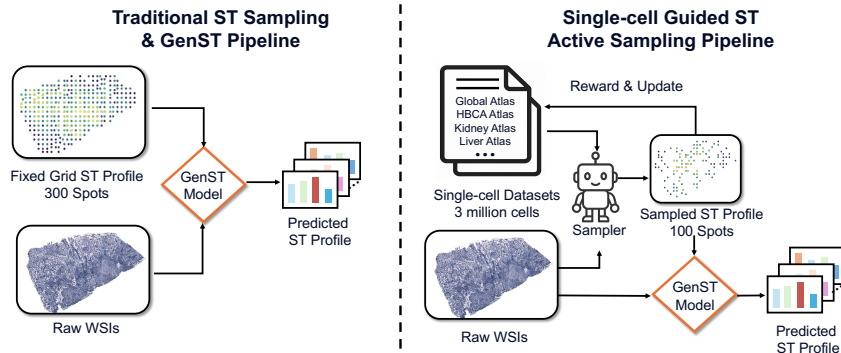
Traditional ST Sampling & GenST Pipeline

Fixed Grid ST Profile
300 Spots

GenST Model

Predicted ST Profile

Raw WSIs

Single-cell Guided ST Active Sampling Pipeline

Global Atlas
HBCA Atlas
Kidney Atlas
Liver Atlas
•••

Reward & Update

Single-cell Datasets
3 million cells

Sampler

Sampled ST Profile
100 Spots

Raw WSIs

GenST Model

Predicted ST Profile